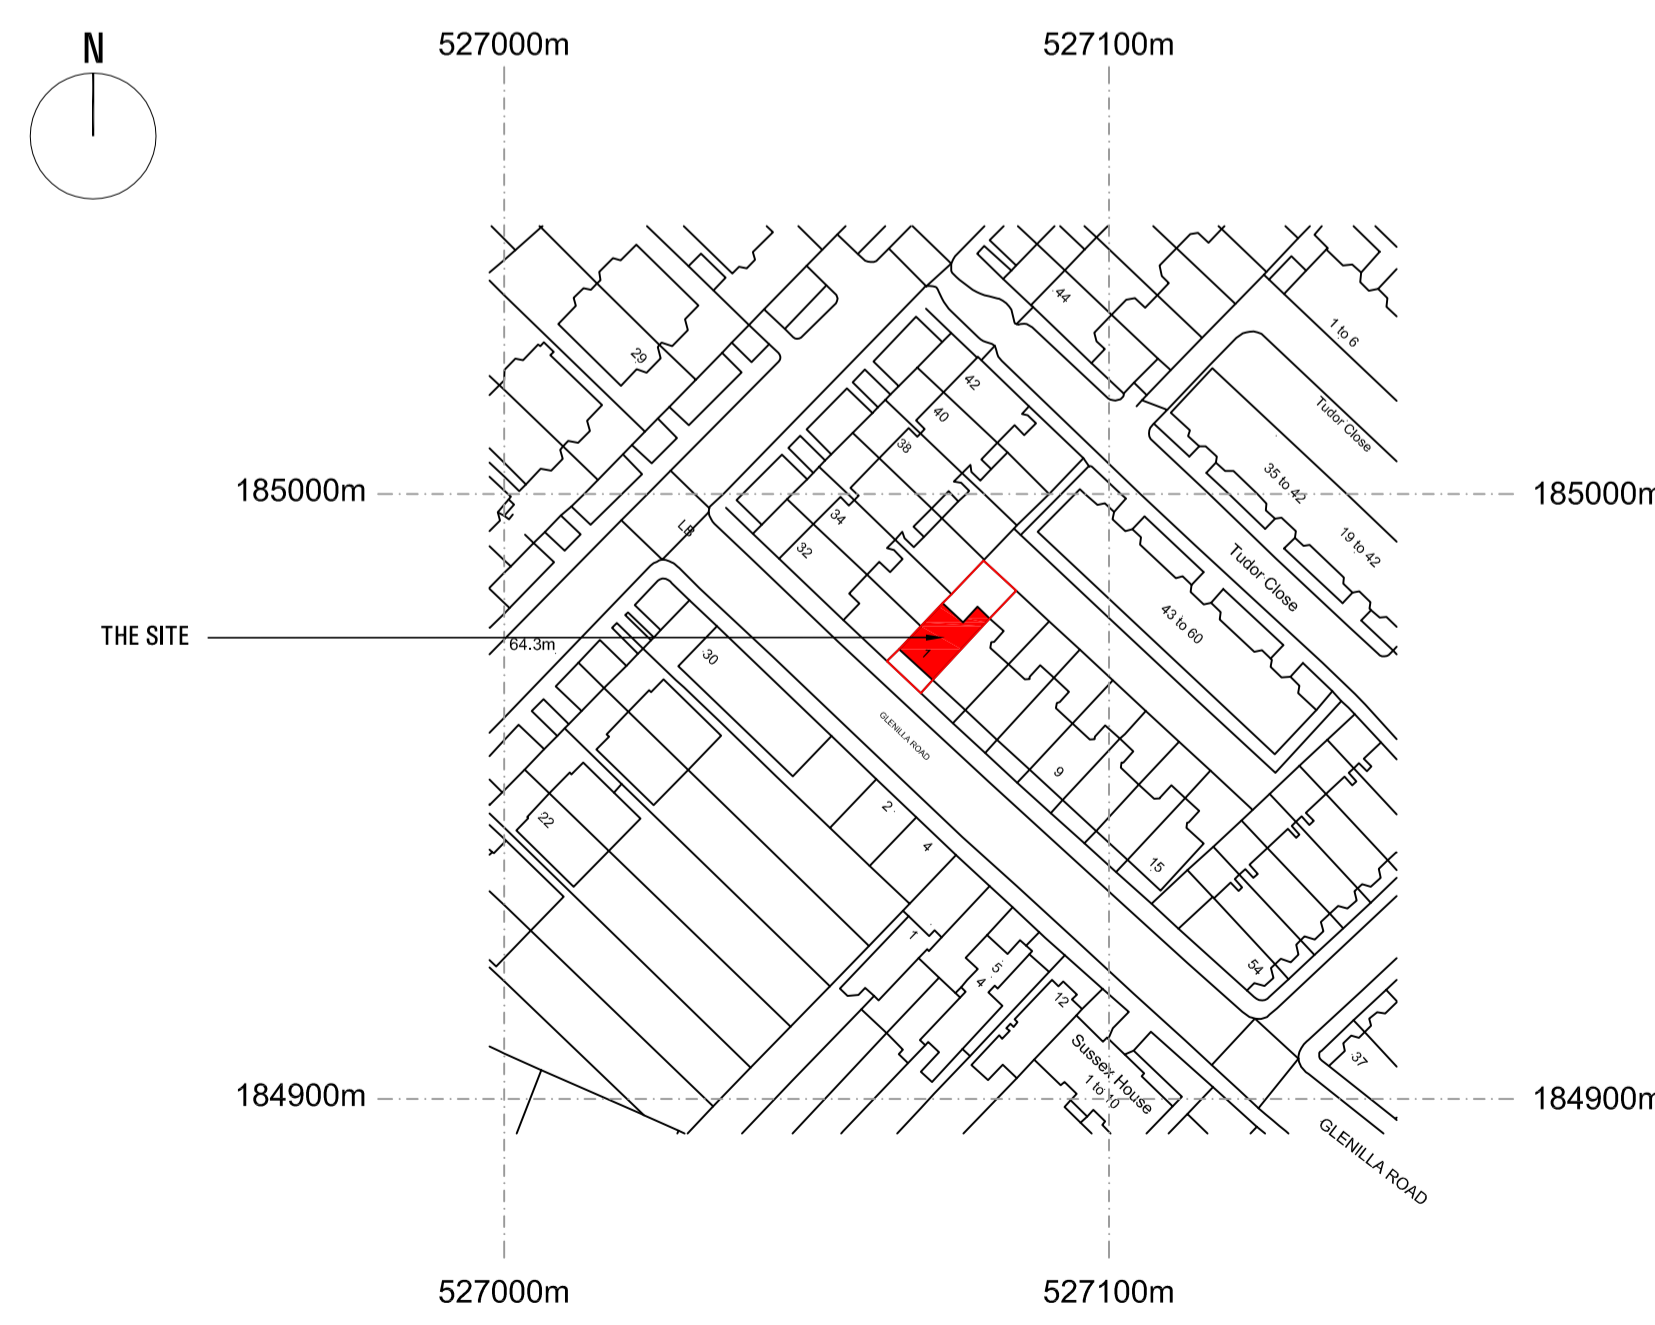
N

527000m

527100m

185000m

185000m

184900m

184900m

527000m

527100m

THE SITE

64.3m

29

44

1 to 6

42

40

38

Tudor Close

35 to 42

19 to 42

LB

34

32

Tudor Close

43 to 60

1

30

GLENILLA ROAD

9

2

4

22

15

54

1

5

4

12

Sussex House

1 to 10

37

GLENILLA ROAD